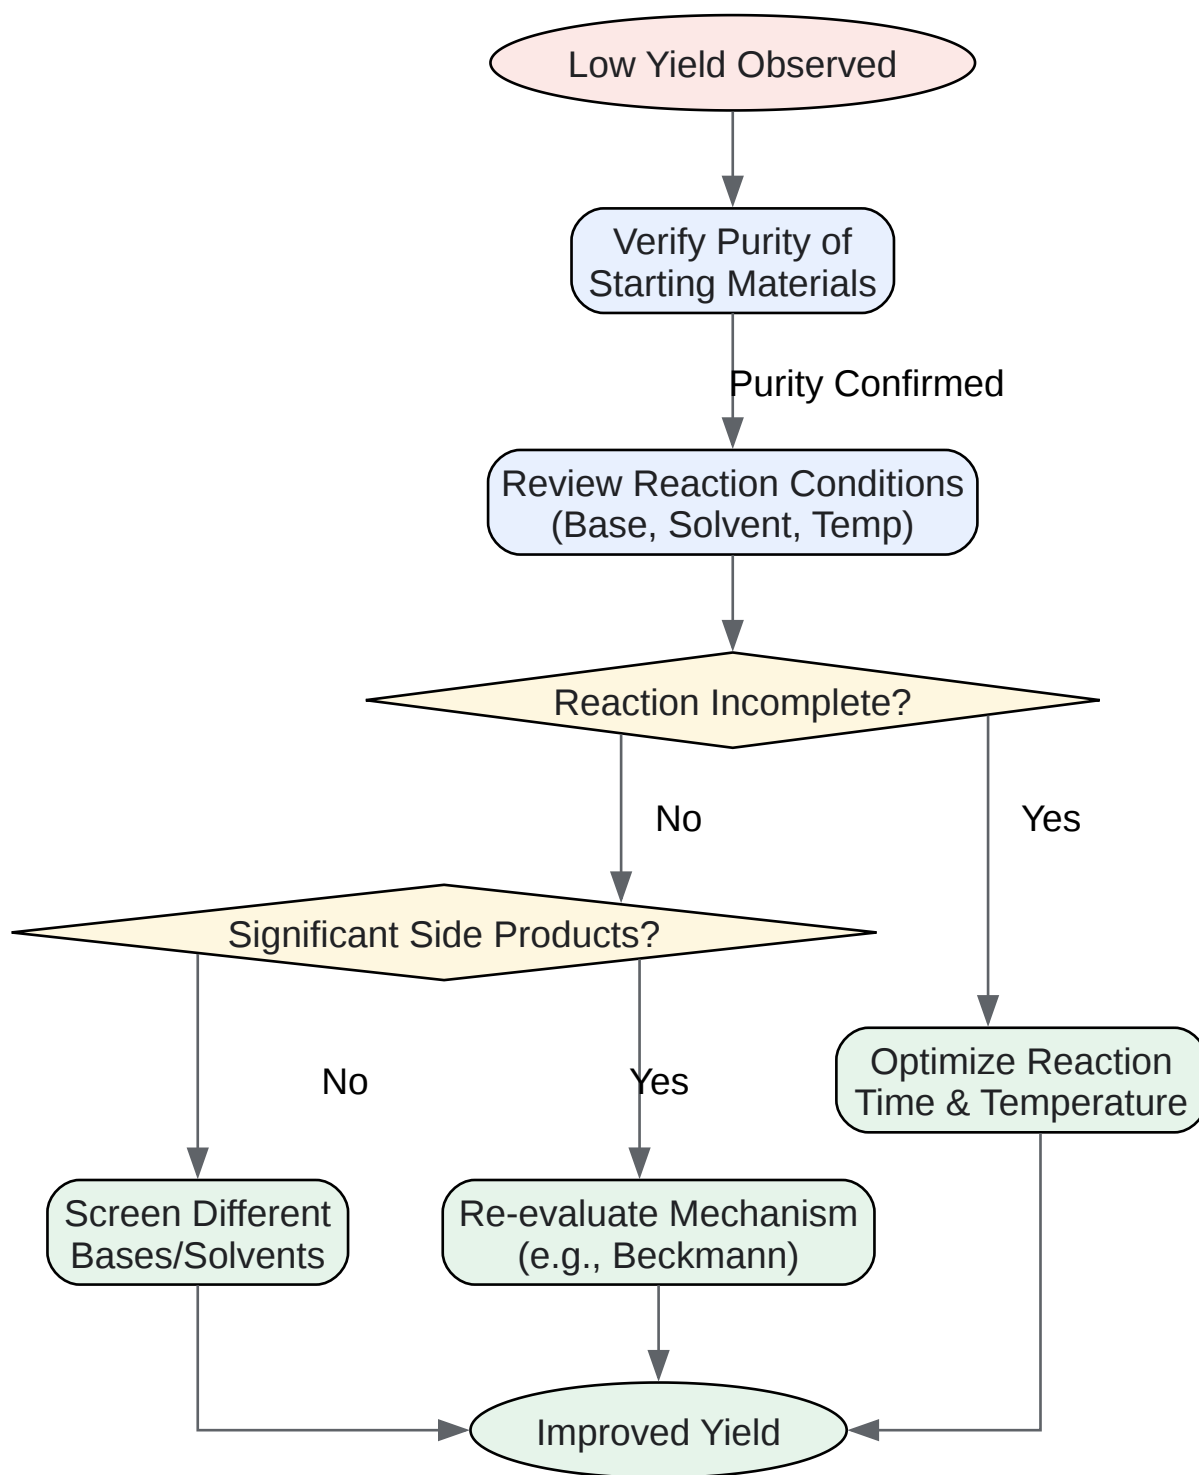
Low Yield Observed

Verify Purity of Starting Materials

Purity Confirmed

Review Reaction Conditions (Base, Solvent, Temp)

Reaction Incomplete?

No

Yes

Significant Side Products?

No

Yes

Optimize Reaction Time & Temperature

Screen Different Bases/Solvents

Re-evaluate Mechanism (e.g., Beckmann)

Improved Yield